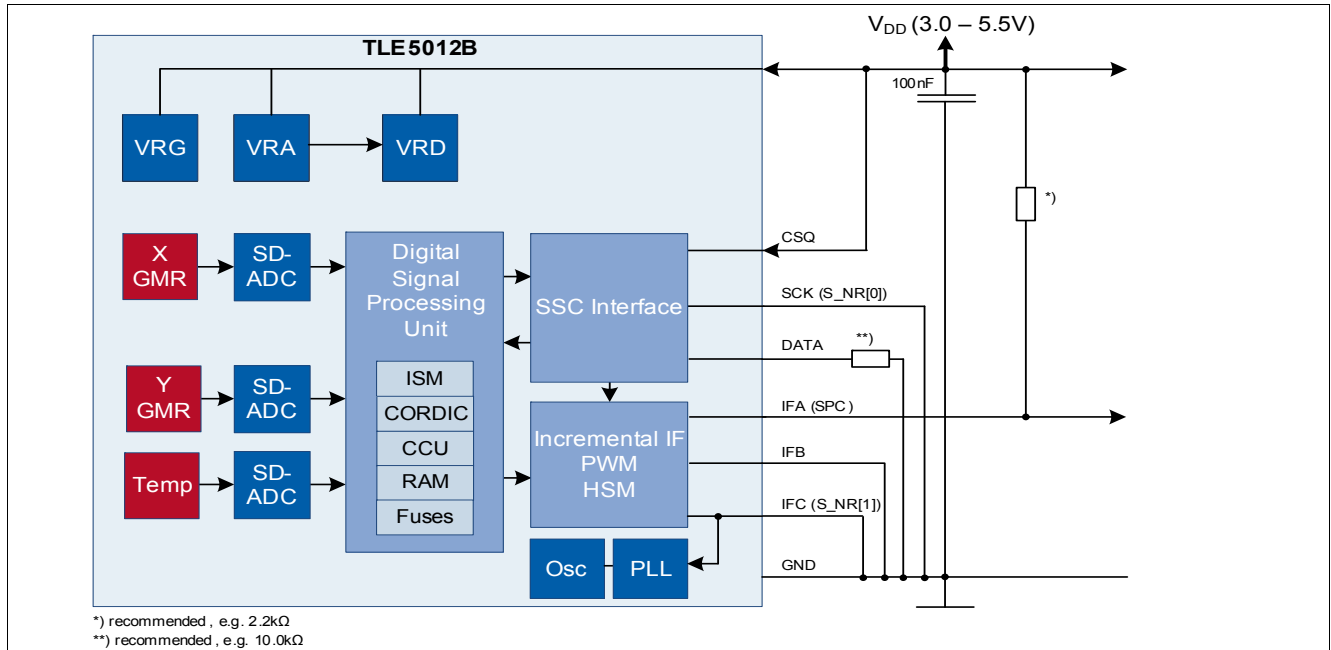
$V_{DD}$ (3.0 – 5.5V)

TLE5012B

100nF

VRG

VRA

VRD

*)

X GMR

SD-ADC

Digital Signal Processing Unit

SSC Interface

CSQ

SCK (S_NR[0])

**)

DATA

Y GMR

SD-ADC

ISM

CORDIC

CCU

RAM

Fuses

IFA (SPC)

Incremental IF PWM HSM

IFB

Temp

SD-ADC

IFC (S_NR[1])

Osc

PLL

GND

*) recommended , e.g. 2.2kΩ
**) recommended , e.g. 10.0kΩ